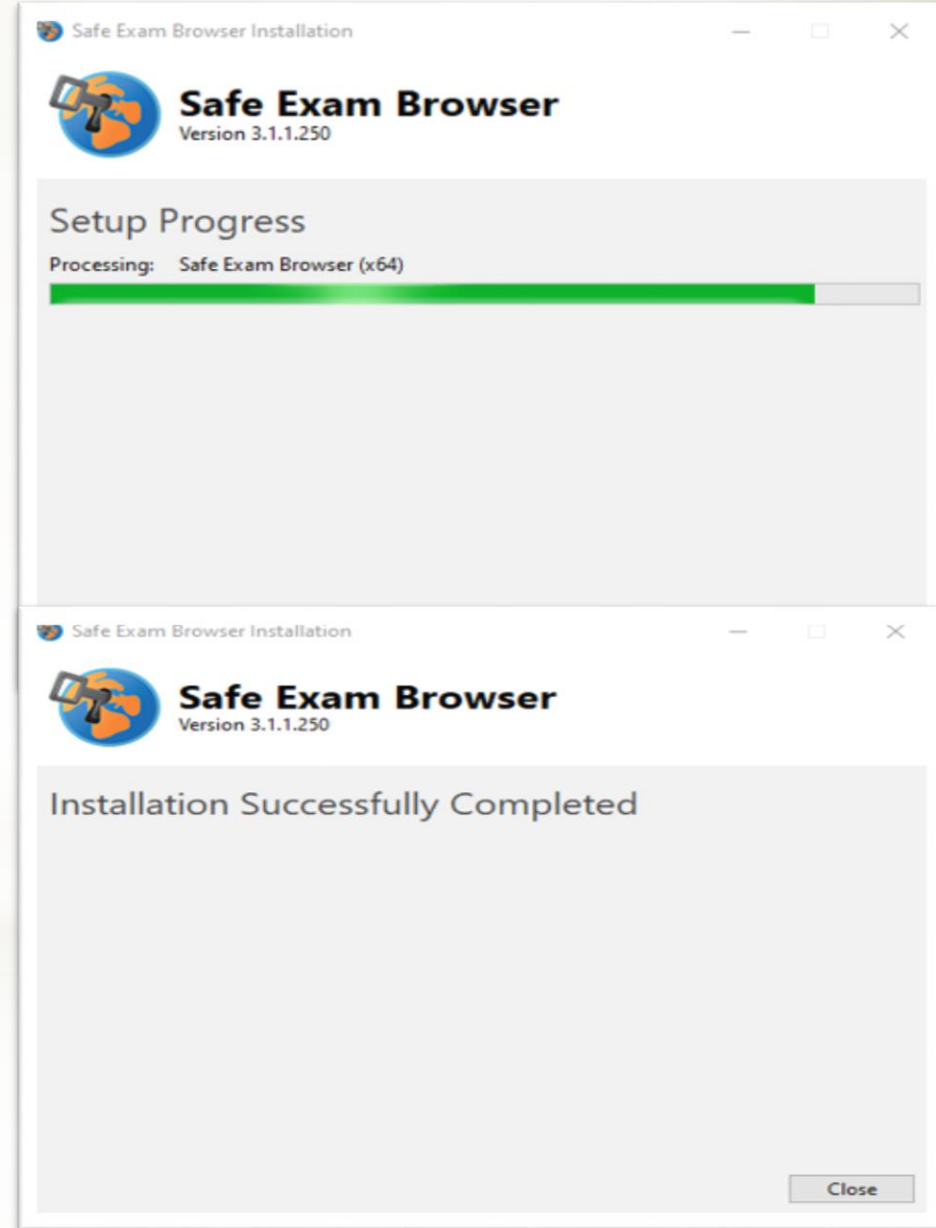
Safe Exam Browser Installation

Safe Exam Browser
Version 3.1.1.250

Setup Progress

Processing: Safe Exam Browser (x64)

Safe Exam Browser Installation

Safe Exam Browser
Version 3.1.1.250

Installation Successfully Completed

Close